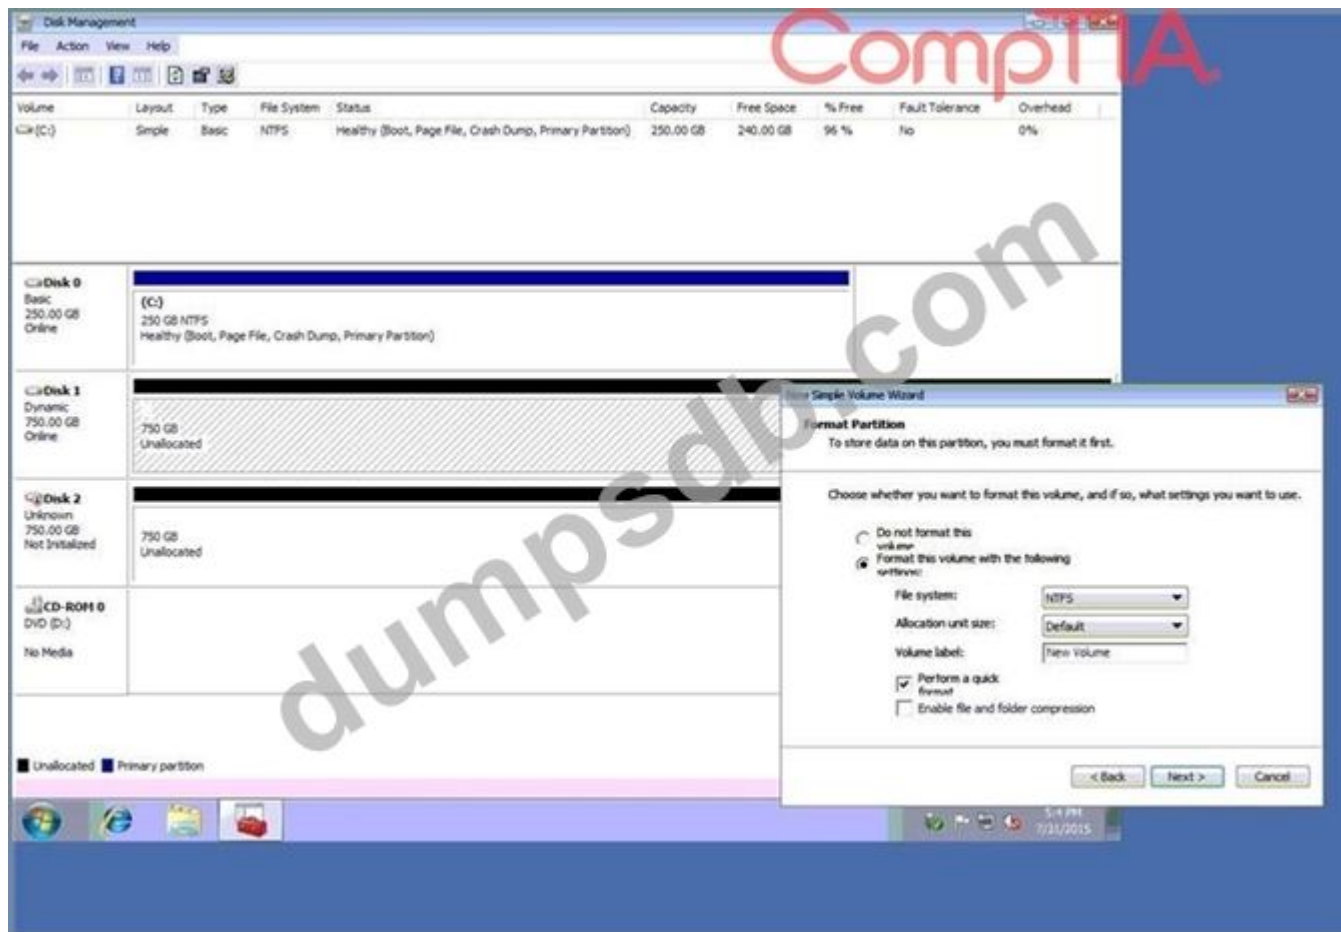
Disk Management

CompTIA

File Action View Help

| Volume | Layout | Type | File System | Status | Capacity | Free Space | % Free | Fault Tolerance | Overhead |
|---|---|---|---|---|---|---|---|---|---|
| (C:) | Simple | Basic | NTFS | Healthy (Boot, Page File, Crash Dump, Primary Partition) | 250.00 GB | 240.00 GB | 96 % | No | 0% |

Disk 0
Basic
250.00 GB
Online

(C:)
250 GB NTFS
Healthy (Boot, Page File, Crash Dump, Primary Partition)

Disk 1
Dynamic
750.00 GB
Online

750 GB
Unallocated

Disk 2
Unknown
750.00 GB
Not Initialized

750 GB
Unallocated

CD-ROM 0
DVD (D:)

No Media

Unallocated Primary partition

dumpsdb.com

New Simple Volume Wizard

Format Partition
To store data on this partition, you must format it first.

Choose whether you want to format this volume, and if so, what settings you want to use.

Do not format this volume
Format this volume with the following settings:

File system: NTFS
Allocation unit size: Default
Volume label: New Volume
Perform a quick format
Enable file and folder compression

< Back Next > Cancel

5:4 PM
7/31/2015